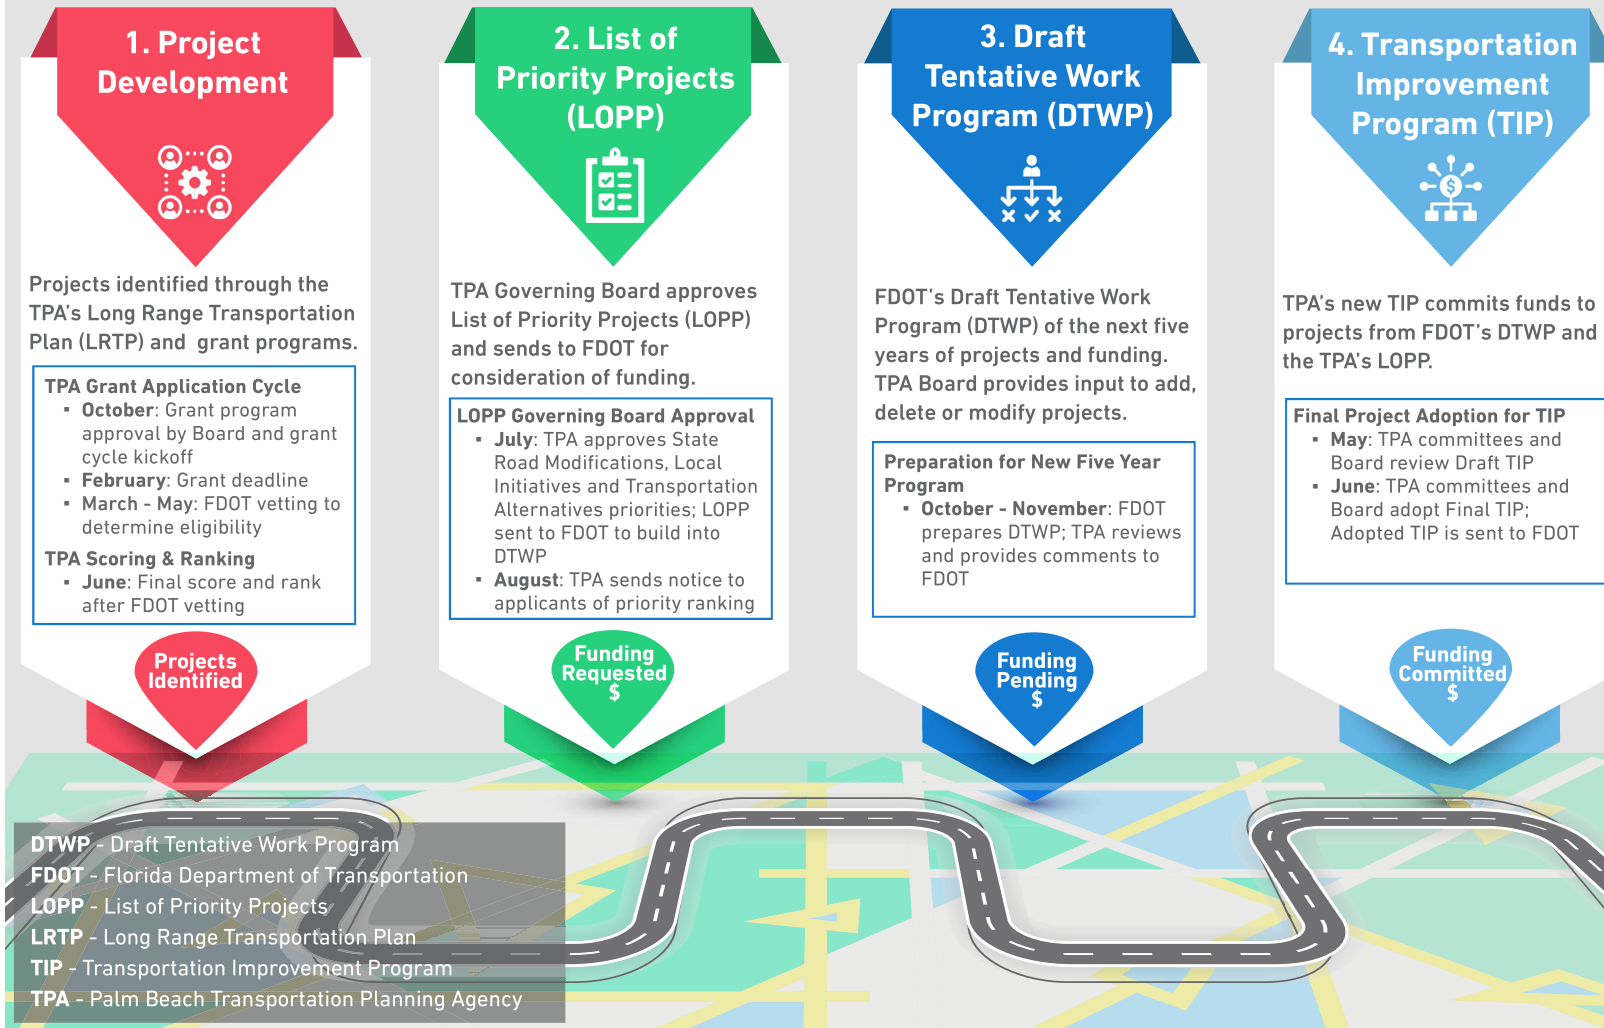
1. Project Development

Projects identified through the TPA's Long Range Transportation Plan (LRTP) and grant programs.

TPA Grant Application Cycle
- October: Grant program approval by Board and grant cycle kickoff
- February: Grant deadline
- March - May: FDOT vetting to determine eligibility

TPA Scoring & Ranking
- June: Final score and rank after FDOT vetting

Projects Identified

2. List of Priority Projects (LOPP)

TPA Governing Board approves List of Priority Projects (LOPP) and sends to FDOT for consideration of funding.

LOPP Governing Board Approval
- July: TPA approves State Road Modifications, Local Initiatives and Transportation Alternatives priorities; LOPP sent to FDOT to build into DTWP
- August: TPA sends notice to applicants of priority ranking

Funding Requested $

3. Draft Tentative Work Program (DTWP)

FDOT's Draft Tentative Work Program (DTWP) of the next five years of projects and funding. TPA Board provides input to add, delete or modify projects.

Preparation for New Five Year Program
- October - November: FDOT prepares DTWP; TPA reviews and provides comments to FDOT

Funding Pending $

4. Transportation Improvement Program (TIP)

TPA's new TIP commits funds to projects from FDOT's DTWP and the TPA's LOPP.

Final Project Adoption for TIP
- May: TPA committees and Board review Draft TIP
- June: TPA committees and Board adopt Final TIP; Adopted TIP is sent to FDOT

Funding Committed $

DTWP - Draft Tentative Work Program
FDOT - Florida Department of Transportation
LOPP - List of Priority Projects
LRTP - Long Range Transportation Plan
TIP - Transportation Improvement Program
TPA - Palm Beach Transportation Planning Agency